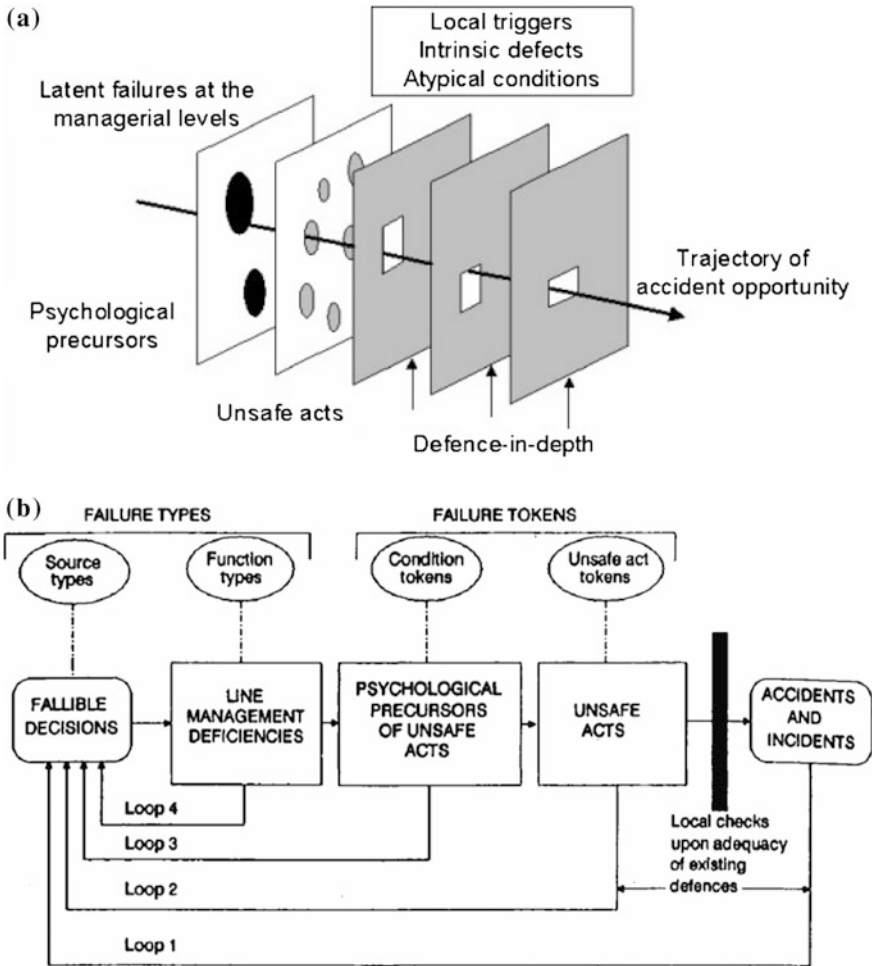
(a)

Local triggers
Intrinsic defects
Atypical conditions

Latent failures at the managerial levels

Psychological precursors

Unsafe acts

Defence-in-depth

Trajectory of accident opportunity

(b)

FAILURE TYPES

FAILURE TOKENS

Source types

Function types

Condition tokens

Unsafe act tokens

FALLIBLE DECISIONS

LINE MANAGEMENT DEFICIENCIES

PSYCHOLOGICAL PRECURSORS OF UNSAFE ACTS

UNSAFE ACTS

ACCIDENTS AND INCIDENTS

Loop 4

Loop 3

Loop 2

Loop 1

Local checks upon adequacy of existing defences